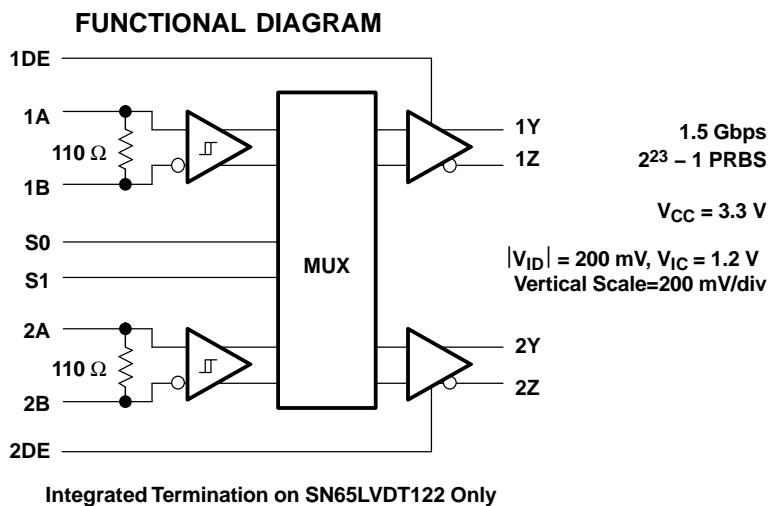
FUNCTIONAL DIAGRAM

1DE

1A

110 Ω

1B

S0

S1

2A

110 Ω

2B

2DE

MUX

1Y

1Z

2Y

2Z

1.5 Gbps
$2^{23}$ – 1 PRBS

$V_{CC}$ = 3.3 V

$|V_{ID}|$ = 200 mV, $V_{IC}$ = 1.2 V
Vertical Scale=200 mV/div

Integrated Termination on SN65LVDT122 Only